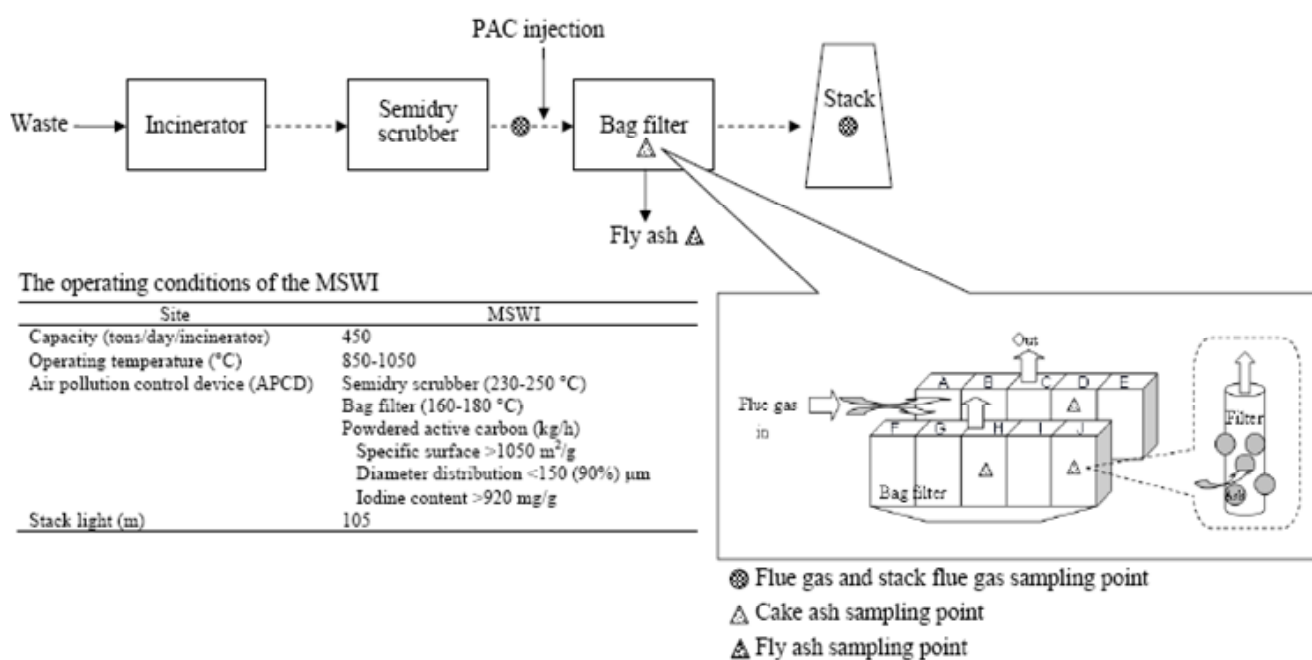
PAC injection

Waste

Incinerator

Semidry scrubber

Bag filter

Stack

Fly ash

The operating conditions of the MSWI

| Site | MSWI |
|---|---|
| Capacity (tons/day/incinerator) | 450 |
| Operating temperature (°C) | 850-1050 |
| Air pollution control device (APCD) | Semidry scrubber (230-250 °C) |
| | Bag filter (160-180 °C) |
| | Powdered active carbon (kg/h) |
| | Specific surface >1050 $m^2$/g |
| | Diameter distribution <150 (90%) µm |
| | Iodine content >920 mg/g |
| Stack light (m) | 105 |

Out

Flue gas in

A B C D E

F G H I J

Bag filter

Filter

Ash

Flue gas and stack flue gas sampling point

Cake ash sampling point

Fly ash sampling point